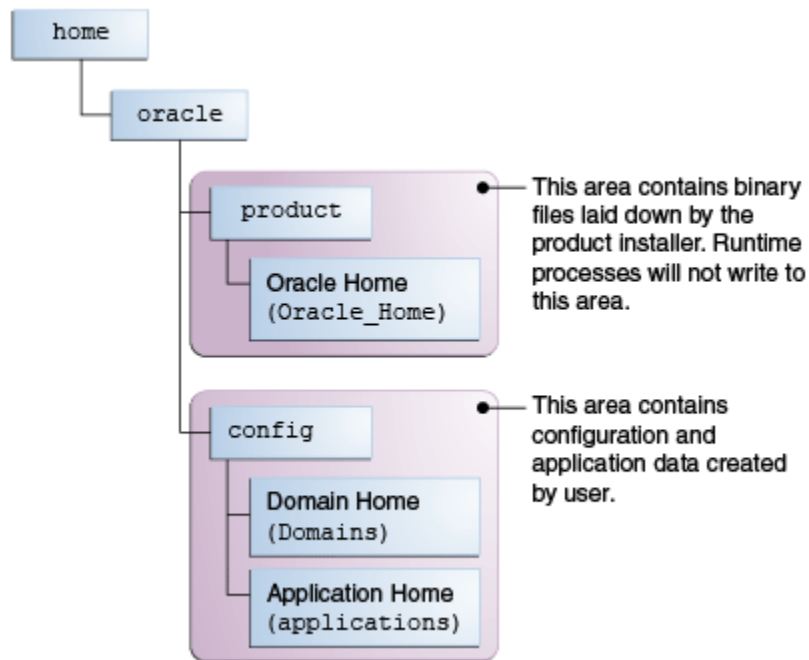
home

oracle

product

Oracle Home
(Oracle_Home)

This area contains binary files laid down by the product installer. Runtime processes will not write to this area.

config

Domain Home
(Domains)

Application Home
(applications)

This area contains configuration and application data created by user.